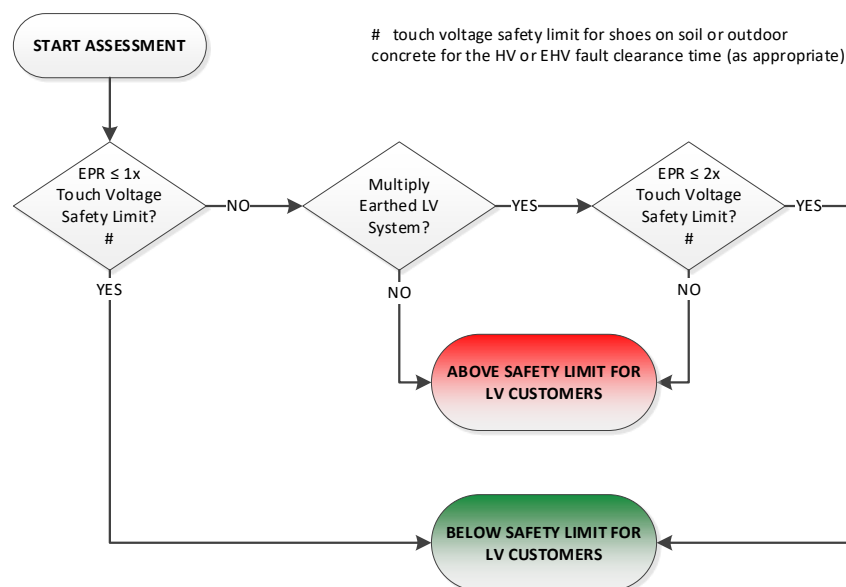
START ASSESSMENT

# touch voltage safety limit for shoes on soil or outdoor concrete for the HV or EHV fault clearance time (as appropriate)

EPR ≤ 1x Touch Voltage Safety Limit? #

NO

Multiply Earthed LV System?

YES

EPR ≤ 2x Touch Voltage Safety Limit? #

YES

YES

NO

NO

ABOVE SAFETY LIMIT FOR LV CUSTOMERS

BELOW SAFETY LIMIT FOR LV CUSTOMERS